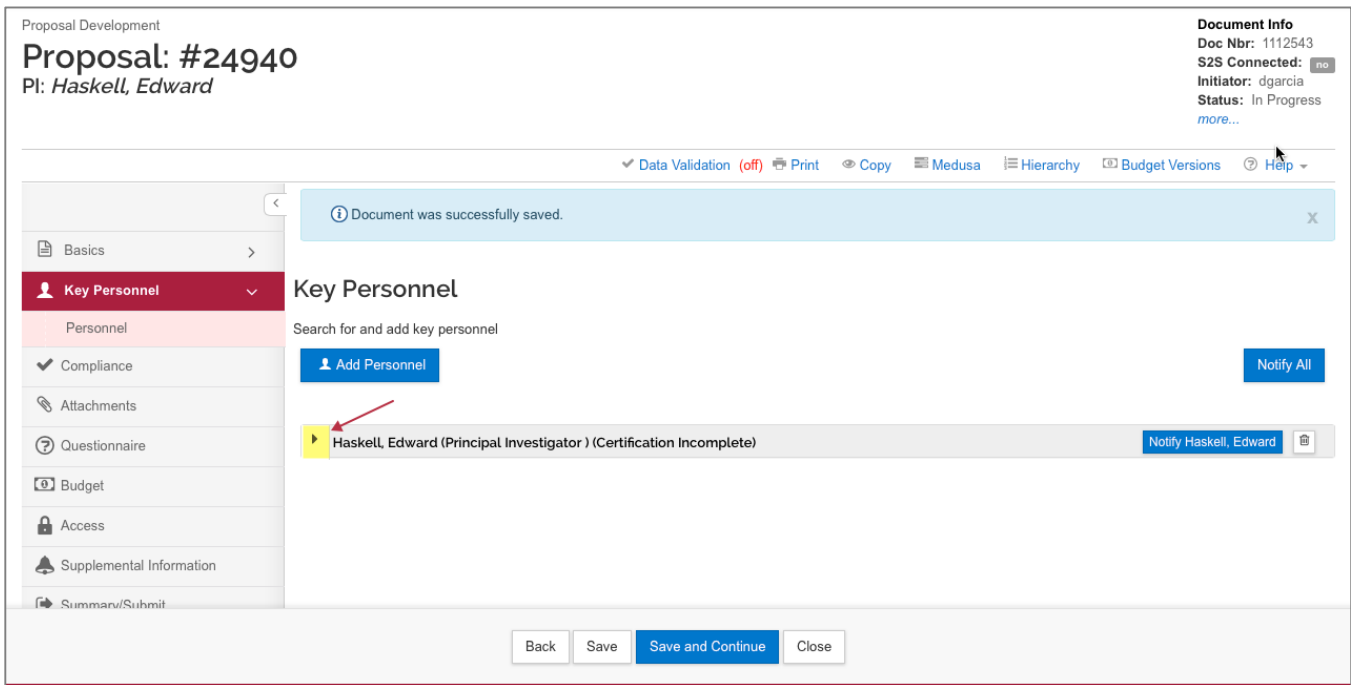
Proposal Development

Proposal: #24940

PI: Haskell, Edward

Document Info
Doc Nbr: 1112543
S2S Connected: no
Initiator: dgarcia
Status: In Progress
more...

Data Validation (off) Print Copy Medusa Hierarchy Budget Versions Help

Basics
Key Personnel
Personnel
Compliance
Attachments
Questionnaire
Budget
Access
Supplemental Information
Summary/Submit

Document was successfully saved.

x

Key Personnel

Search for and add key personnel

Add Personnel

Notify All

Haskell, Edward (Principal Investigator ) (Certification Incomplete)

Notify Haskell, Edward

Back Save Save and Continue Close